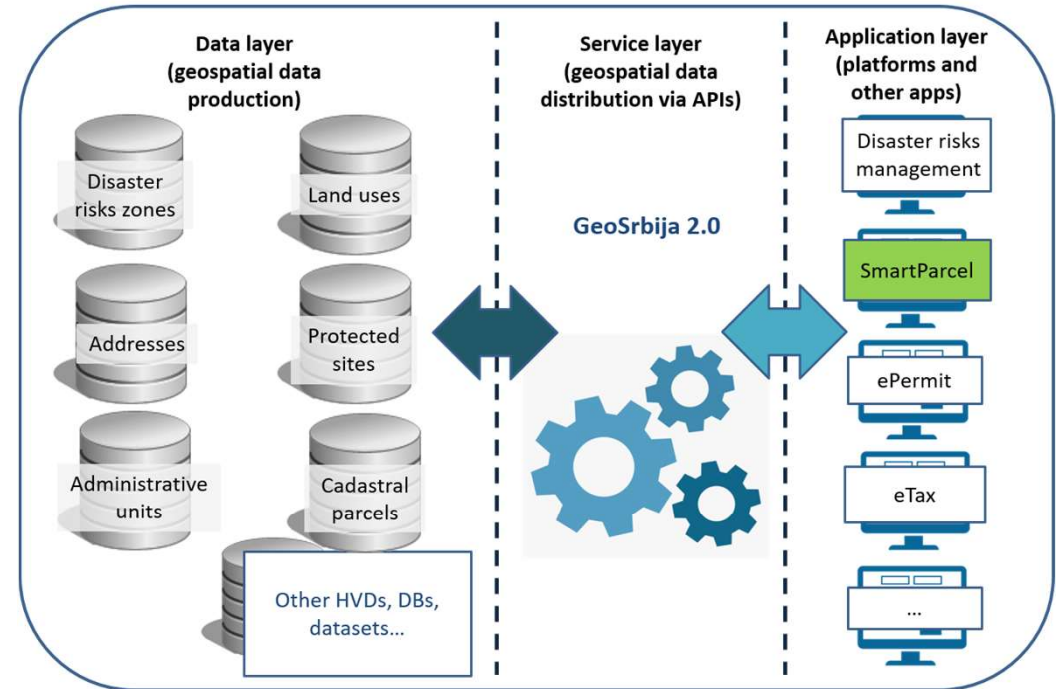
Data layer (geospatial data production)

Disaster risks zones

Land uses

Addresses

Protected sites

Administrative units

Cadastral parcels

Other HVDs, DBs, datasets...

Service layer (geospatial data distribution via APIs)

GeoSrbija 2.0

Application layer (platforms and other apps)

Disaster risks management

SmartParcel

ePermit

eTax

...